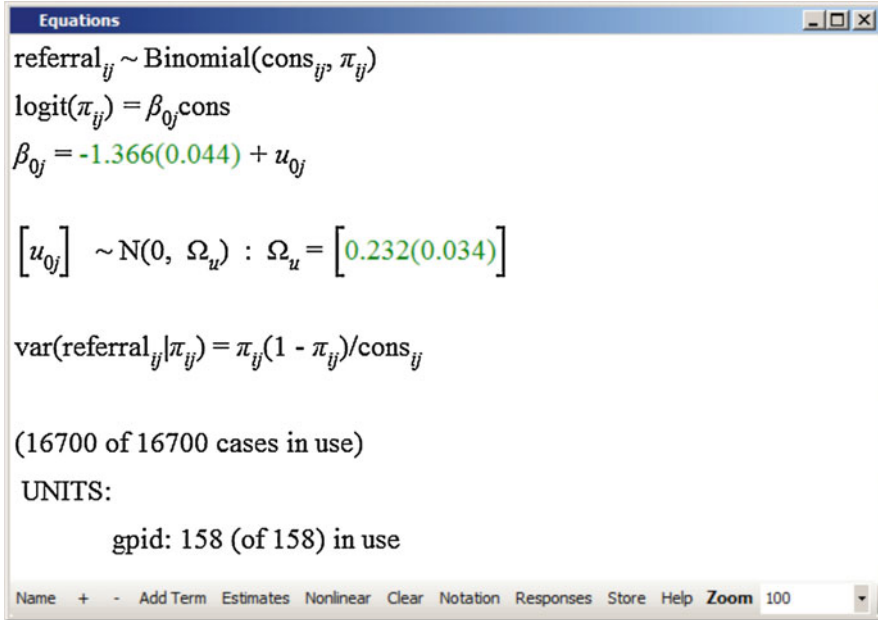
Equations

$\text{referral}_{ij} \sim \text{Binomial}(\text{cons}_{ij}, \pi_{ij})$

$\text{logit}(\pi_{ij}) = \beta_{0j}\text{cons}$

$\beta_{0j} = -1.366(0.044) + u_{0j}$

$\left[u_{0j}\right] \sim \text{N}(0, \ \Omega_u) \ : \ \Omega_u = \left[0.232(0.034)\right]$

$\text{var}(\text{referral}_{ij}|\pi_{ij}) = \pi_{ij}(1 - \pi_{ij})/\text{cons}_{ij}$

(16700 of 16700 cases in use)

UNITS:

gpid: 158 (of 158) in use

Name + - Add Term Estimates Nonlinear Clear Notation Responses Store Help Zoom 100